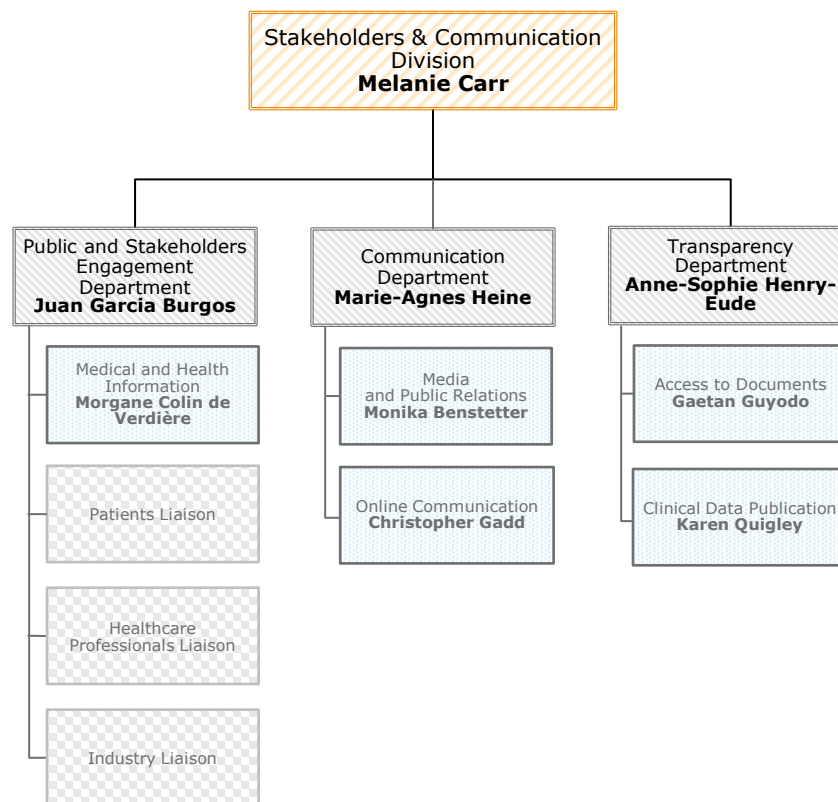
Stakeholders & Communication Division
**Melanie Carr**

Public and Stakeholders Engagement Department
**Juan Garcia Burgos**

Medical and Health Information
**Morgane Colin de Verdière**

Patients Liaison

Healthcare Professionals Liaison

Industry Liaison

Communication Department
**Marie-Agnes Heine**

Media and Public Relations
**Monika Benstetter**

Online Communication
**Christopher Gadd**

Transparency Department
**Anne-Sophie Henry-Eude**

Access to Documents
**Gaetan Guyodo**

Clinical Data Publication
**Karen Quigley**